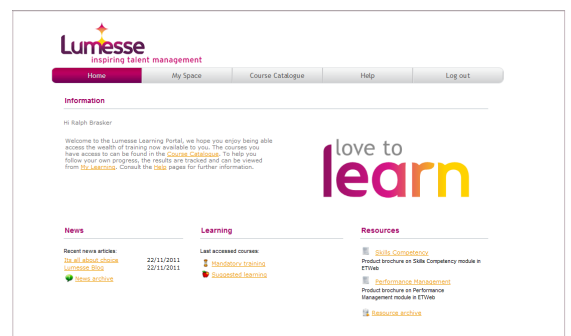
Lumesse
inspiring talent management

Home | My Space | Course Catalogue | Help | Log out

Information

Hi Ralph Brasker

Welcome to the Lumesse Learning Portal, we hope you enjoy being able access the wealth of training now available to you. The courses you have access to can be found in the Course Catalogue. To help you follow your own progress, the results are tracked and can be viewed from My Learning. Consult the Help pages for further information.

love to
learn

News

Recent news articles:

| | |
|---|---|
| Its all about choice | 22/11/2011 |
| Lumesse Blog | 22/11/2011 |

News archive

Learning

Last accessed courses:

Mandatory training
Suggested learning

Resources

Skills Competency
Product brochure on Skills Competency module in ETWeb

Performance Management
Product brochure on Performance Management module in ETWeb

Resource archive